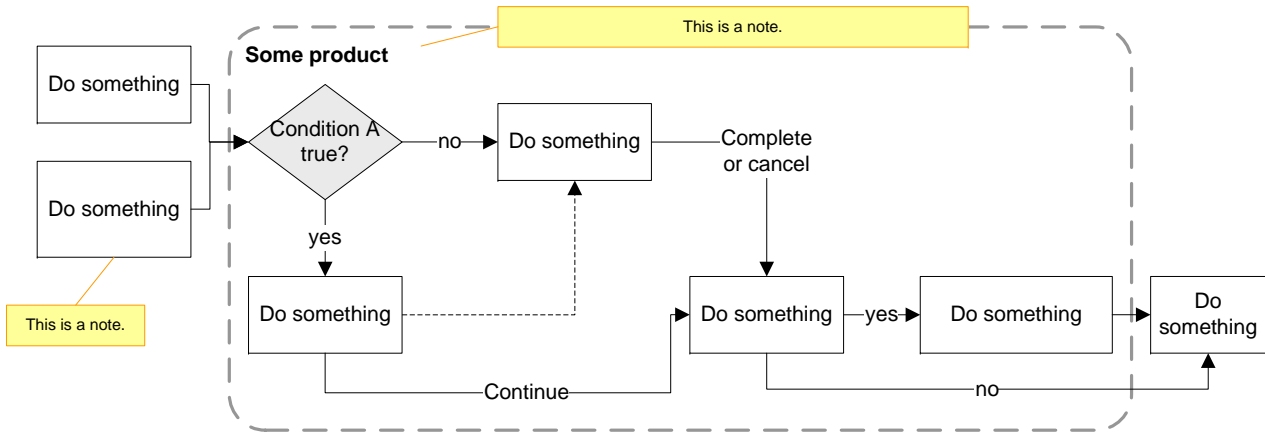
This is a note.

Some product

Do something

Do something

This is a note.

Condition A true?

no

Do something

Complete or cancel

yes

Do something

Do something

yes

Do something

Do something

Continue

no